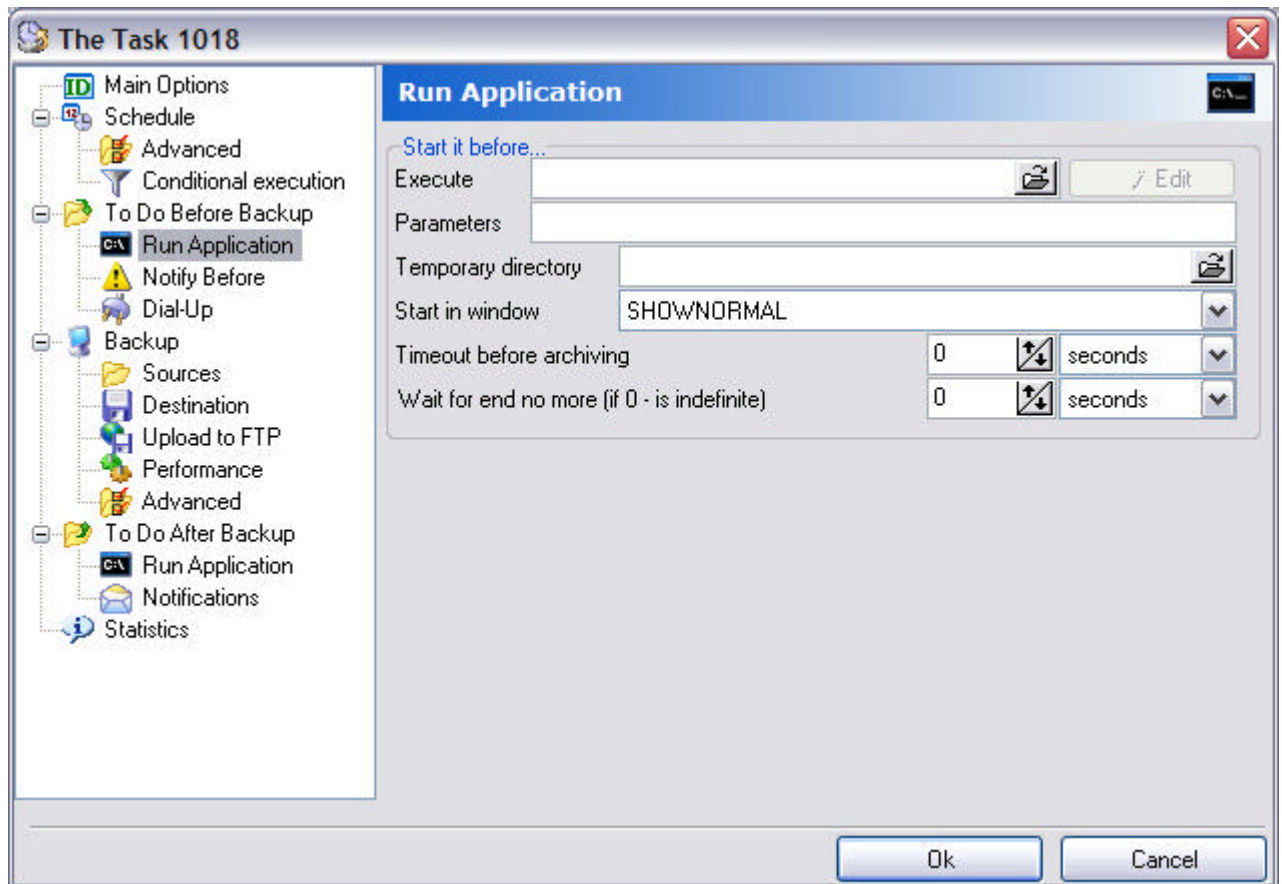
The Task 1018

Main Options
Schedule
Advanced
Conditional execution
To Do Before Backup
Run Application
Notify Before
Dial-Up
Backup
Sources
Destination
Upload to FTP
Performance
Advanced
To Do After Backup
Run Application
Notifications
Statistics

Run Application

Start it before...

Execute
Edit
Parameters
Temporary directory
Start in window SHOWNORMAL
Timeout before archiving 0 seconds
Wait for end no more (if 0 - is indefinite) 0 seconds

Ok
Cancel